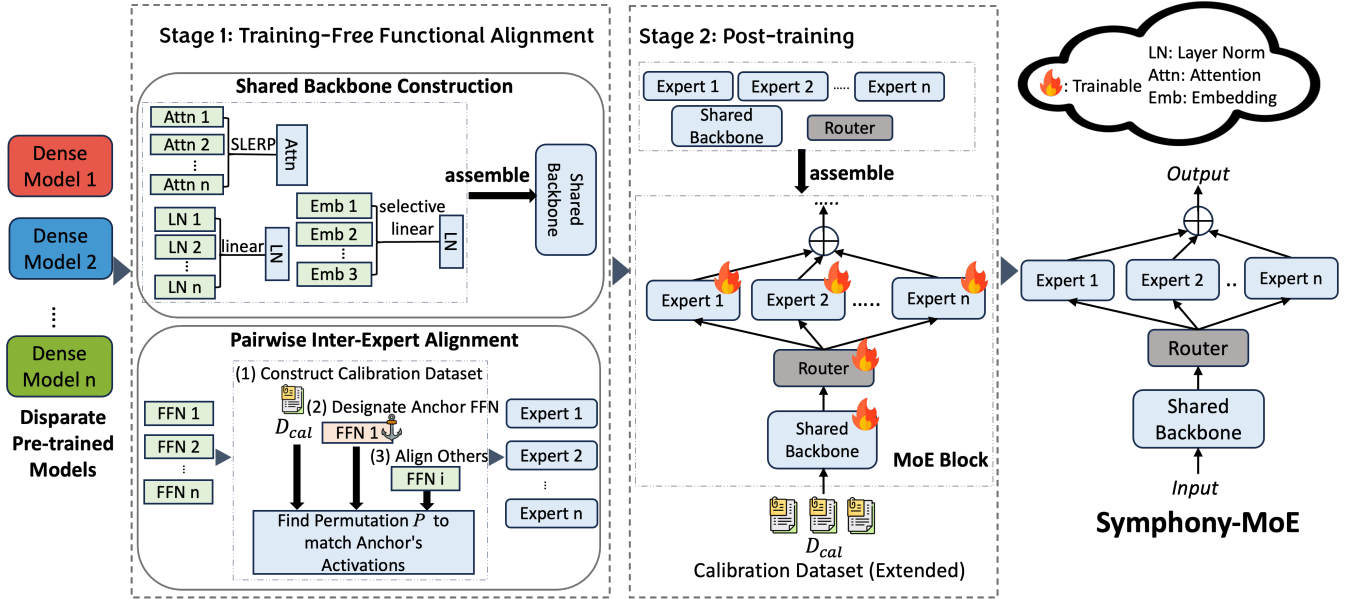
Dense Model 1

Dense Model 2

⋮

Dense Model n

Disparate Pre-trained Models

Stage 1: Training-Free Functional Alignment

Shared Backbone Construction

Attn 1
Attn 2
⋮
Attn n
SLERP
Attn

LN 1
LN 2
⋮
LN n
linear
LN

Emb 1
Emb 2
⋮
Emb 3
selective linear
LN

assemble

Shared Backbone

Pairwise Inter-Expert Alignment

FFN 1
FFN 2
⋮
FFN n

(1) Construct Calibration Dataset
(2) Designate Anchor FFN
$D_{cal}$
FFN 1
(3) Align Others
FFN i
Find Permutation $P$ to match Anchor's Activations

Expert 1
Expert 2
⋮
Expert n

Stage 2: Post-training

Expert 1
Expert 2
.....
Expert n
Shared Backbone
Router

assemble

.....
Expert 1
Expert 2
.....
Expert n
Router
Shared Backbone
MoE Block

$D_{cal}$
Calibration Dataset (Extended)

: Trainable
LN: Layer Norm
Attn: Attention
Emb: Embedding

Output
Expert 1
Expert 2
..
Expert n
Router
Shared Backbone
Input

Symphony-MoE